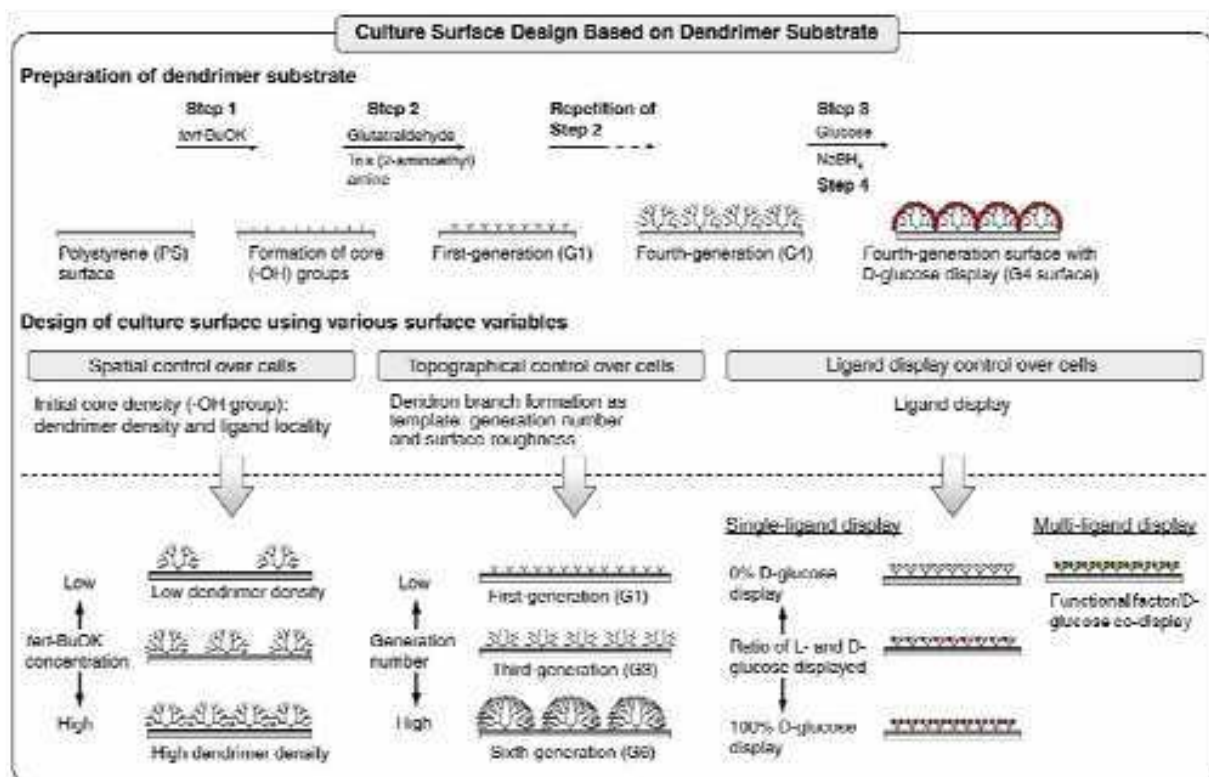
Culture Surface Design Based on Dendrimer Substrate

Preparation of dendrimer substrate

Step 1
tert-BuOK

Step 2
Glutaraldehyde
Tris (2-aminoethyl) amine

Repetition of Step 2

Step 3
Glucose
NaBH$_4$
Step 4

Polystyrene (PS) surface

Formation of core (-OH) groups

First-generation (G1)

Fourth-generation (G4)

Fourth-generation surface with D-glucose display (G4 surface)

Design of culture surface using various surface variables

Spatial control over cells

Initial core density (-OH group): dendrimer density and ligand locality

Topographical control over cells

Dendron branch formation as template: generation number and surface roughness

Ligand display control over cells

Ligand display

Low

Low dendrimer density

tert-BuOK concentration

High

High dendrimer density

Low

First-generation (G1)

Generation number

Third-generation (G3)

High

Sixth generation (G6)

Single-ligand display

0% D-glucose display

Ratio of L- and D-glucose displayed

100% D-glucose display

Multi-ligand display

Functional factor/D-glucose co-display